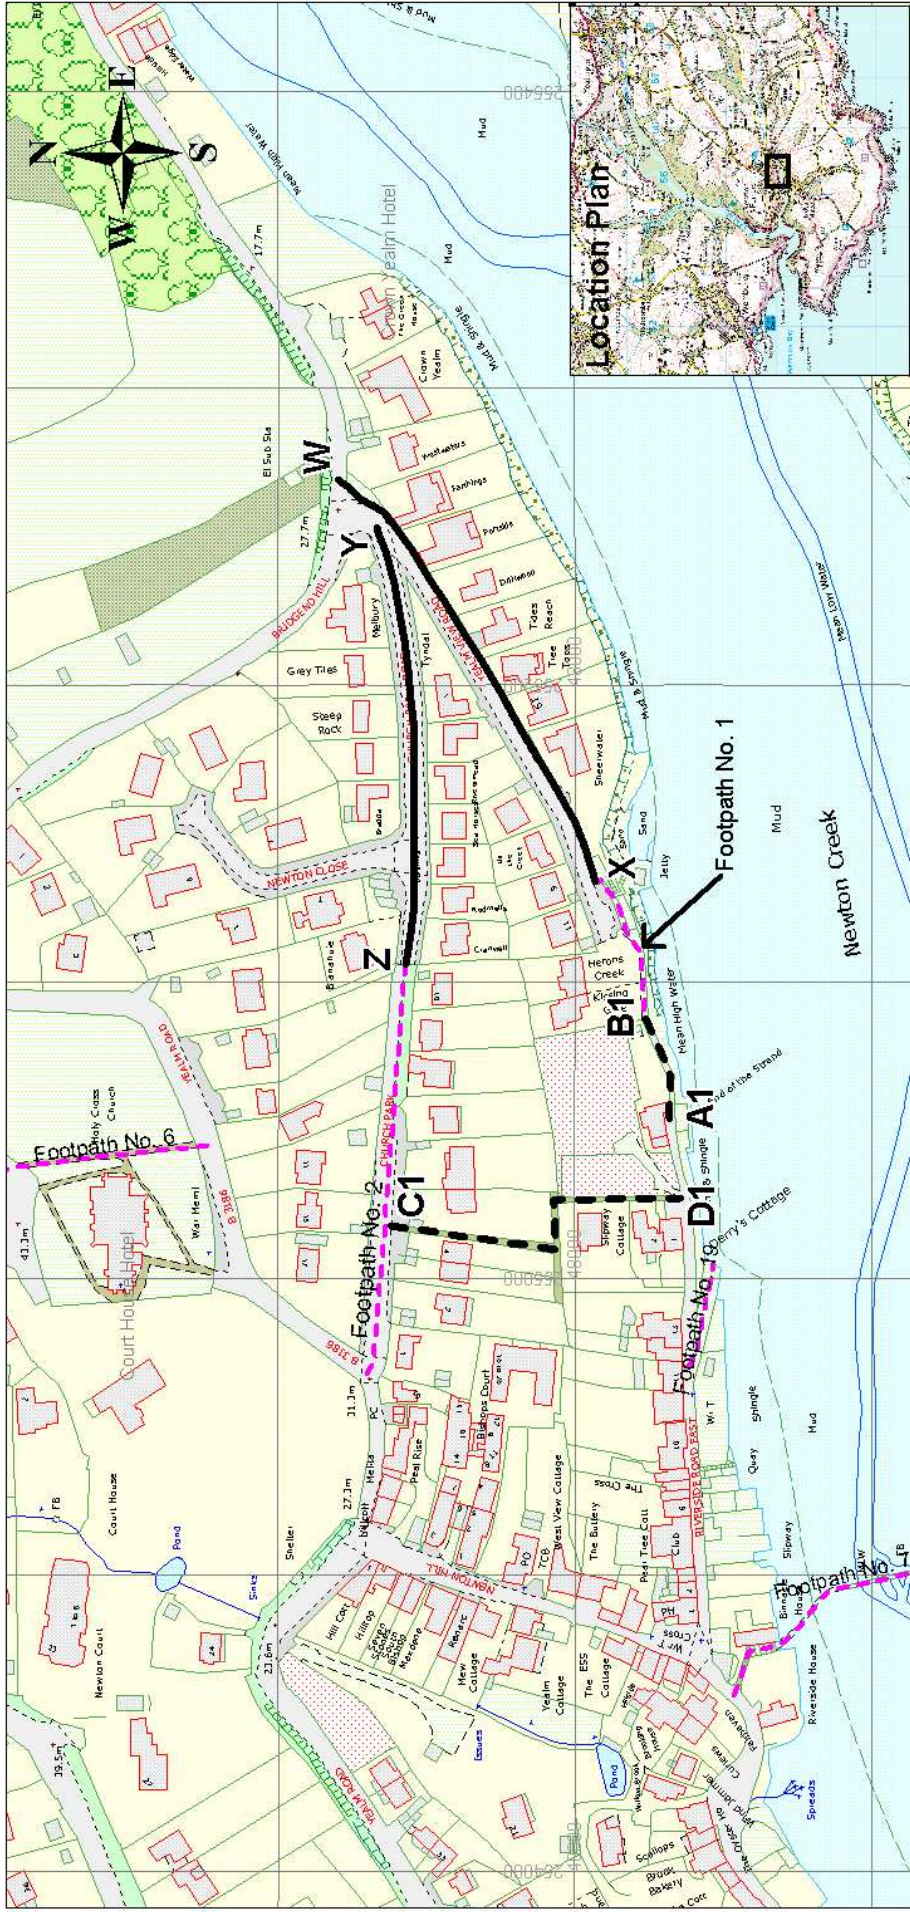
Location Plan

N
E
S
W

W
Y
X
Z
B1
A1
C1
D1

Footpath No. 1
Footpath No. 2
Footpath No. 6
Footpath No. 7
Footpath No. 19

Newton Creek
Mud
Mud & Shingle
Mean High Water
Mean Low Water
Sand
Jetty
End of the Strand
Shingle
Quay
Slipway
Spreads

Crown Yealm Hotel
Court House Hotel
Court House
Newton Court
Holy Cross Church
War Memorial
Pond
Issues
Sinks
FB

BUDGEND HILL
NEWTON CLOSE
YEALM ROAD
CHURCH PARK
NEWTON HILL
RIVERSIDE ROAD EAST
B 3186

17.7m
27.7m
43.3m
31.3m
27.3m
23.6m
39.5m

El Sub Sta
Melbury
Grey Tiles
Steep Rock
Tyndal
Driftwood
Tides Reach
Tree Tops
Shearwater
Herons Creek
Kirsing
Portside
Westwaters
Crown Yealm
Blandune
Slipway Cottage
Perry's Cottage
Bishops Court
Peat Rise
Shelter
PC
Hill Cott
Hilltop
Mews Cottage
Yealm Cottage
West View Cottage
The Buttery
Peat Tree Cott
The Cross
Club
PO
TCB
PH
W T
Cross
Riverside House
Binnacle House
Scallops
Bakery
Cumbers
Jammer Yard

256400
264000
264800